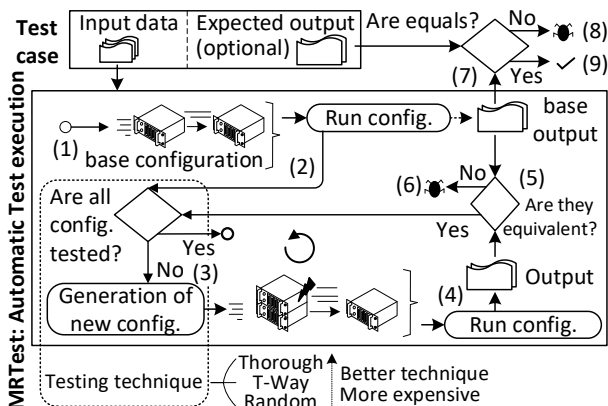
Test case
Input data
Expected output (optional)
Are equals?
No
(8)
Yes
(9)
(7)
MRTest: Automatic Test execution
(1)
base configuration
Run config.
base output
(2)
No
(6)
(5)
Are they equivalent?
Yes
Are all config. tested?
Yes
No
(3)
Generation of new config.
(4)
Output
Run config.
Testing technique
Thorough
T-Way
Random
Better technique
More expensive